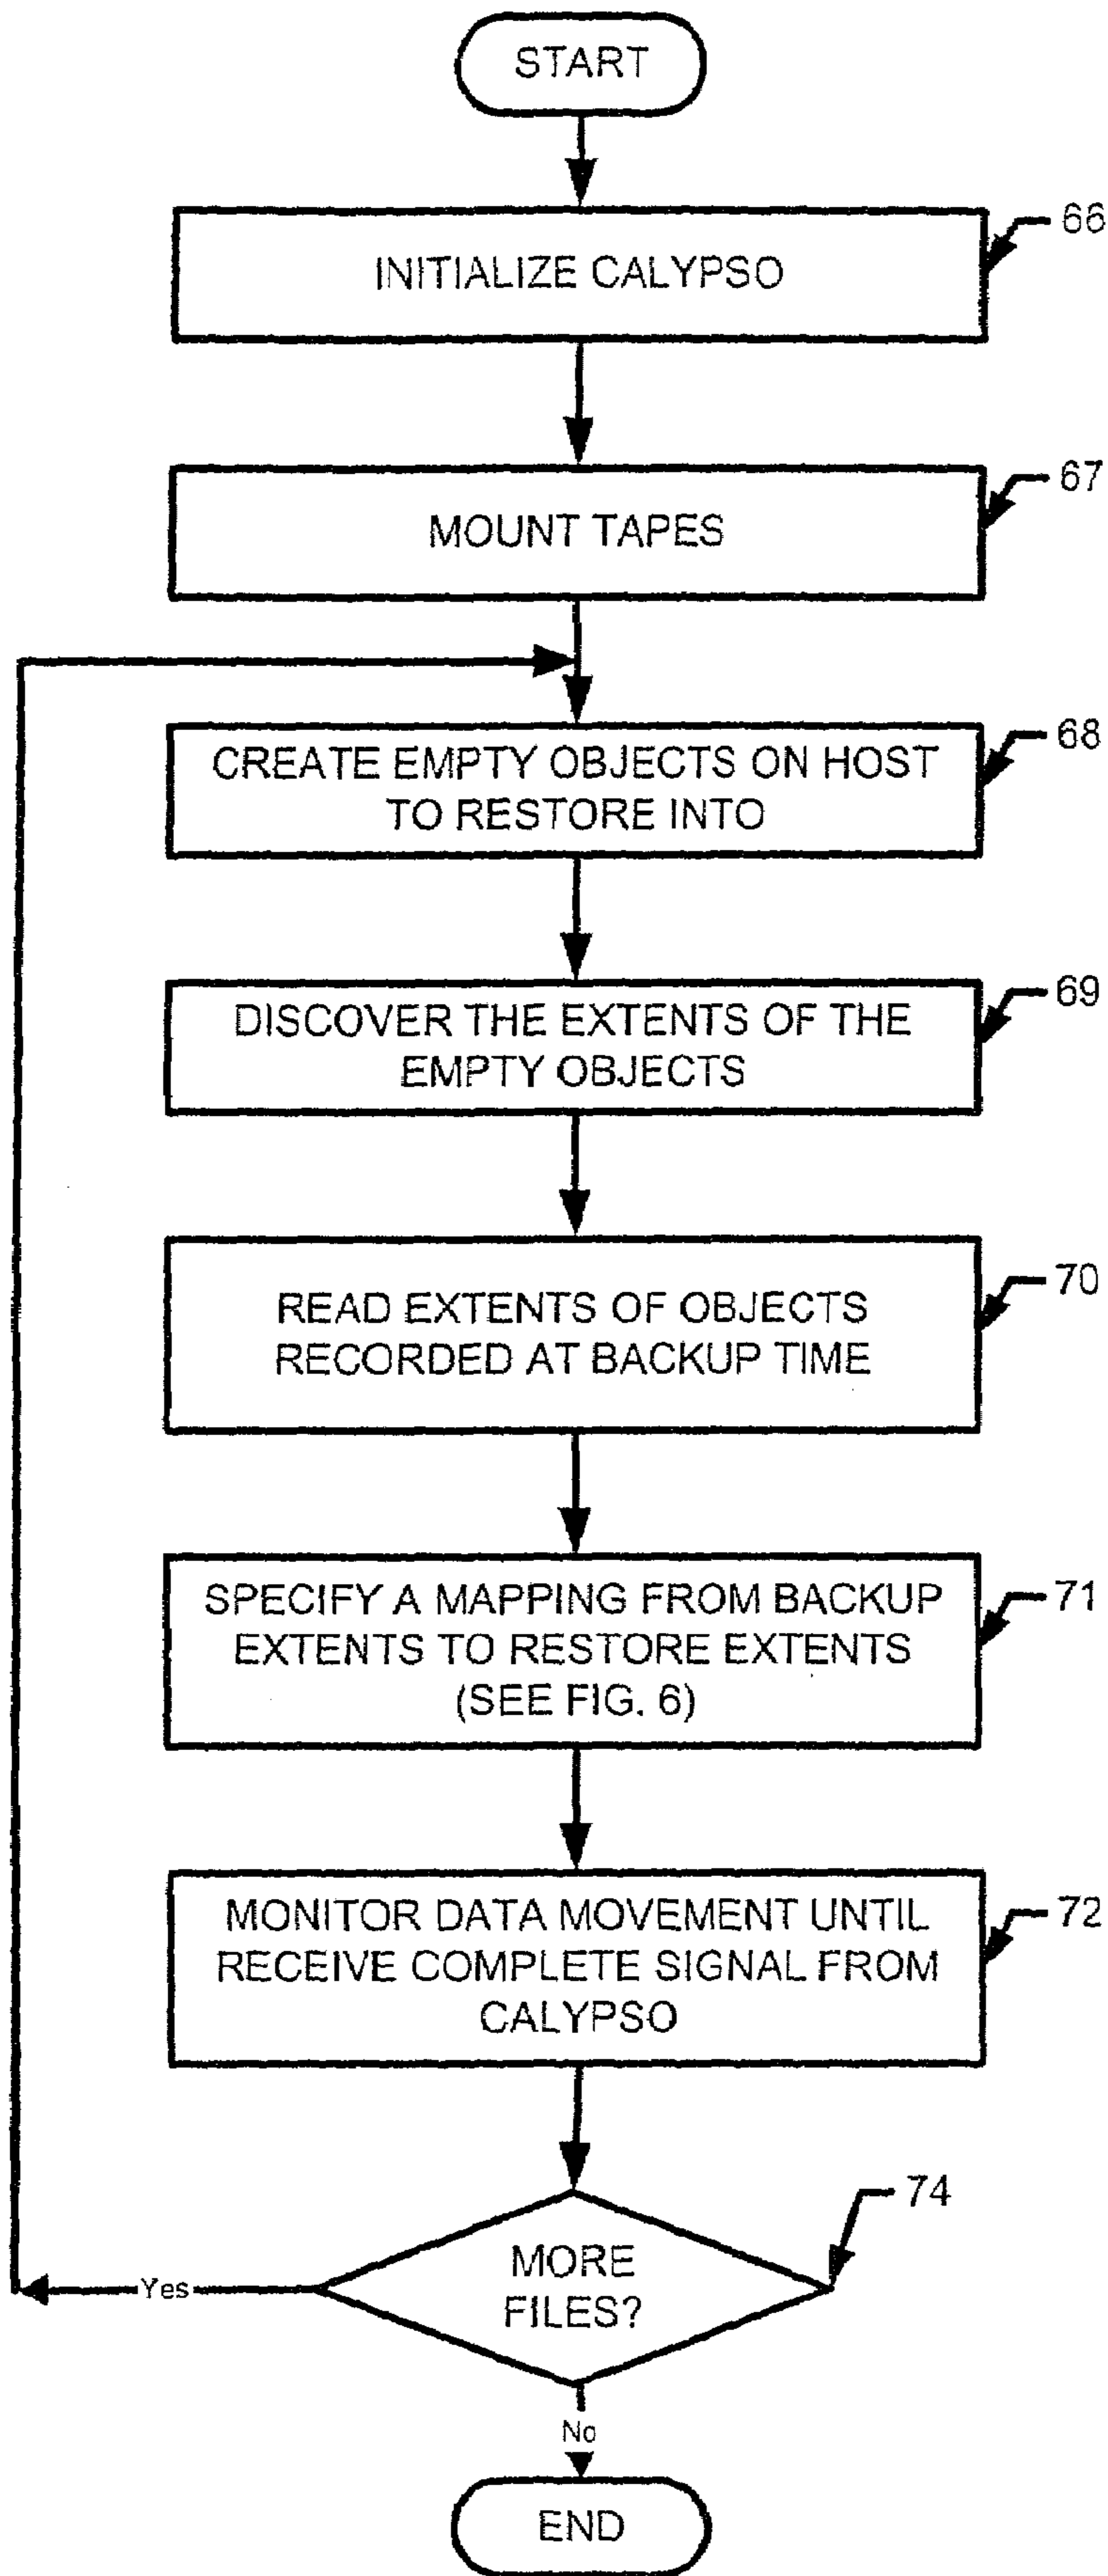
START

INITIALIZE CALYPSO

66

MOUNT TAPES

67

CREATE EMPTY OBJECTS ON HOST TO RESTORE INTO

68

DISCOVER THE EXTENTS OF THE EMPTY OBJECTS

69

READ EXTENTS OF OBJECTS RECORDED AT BACKUP TIME

70

SPECIFY A MAPPING FROM BACKUP EXTENTS TO RESTORE EXTENTS (SEE FIG. 6)

71

MONITOR DATA MOVEMENT UNTIL RECEIVE COMPLETE SIGNAL FROM CALYPSO

72

MORE FILES?

74

Yes

No

END